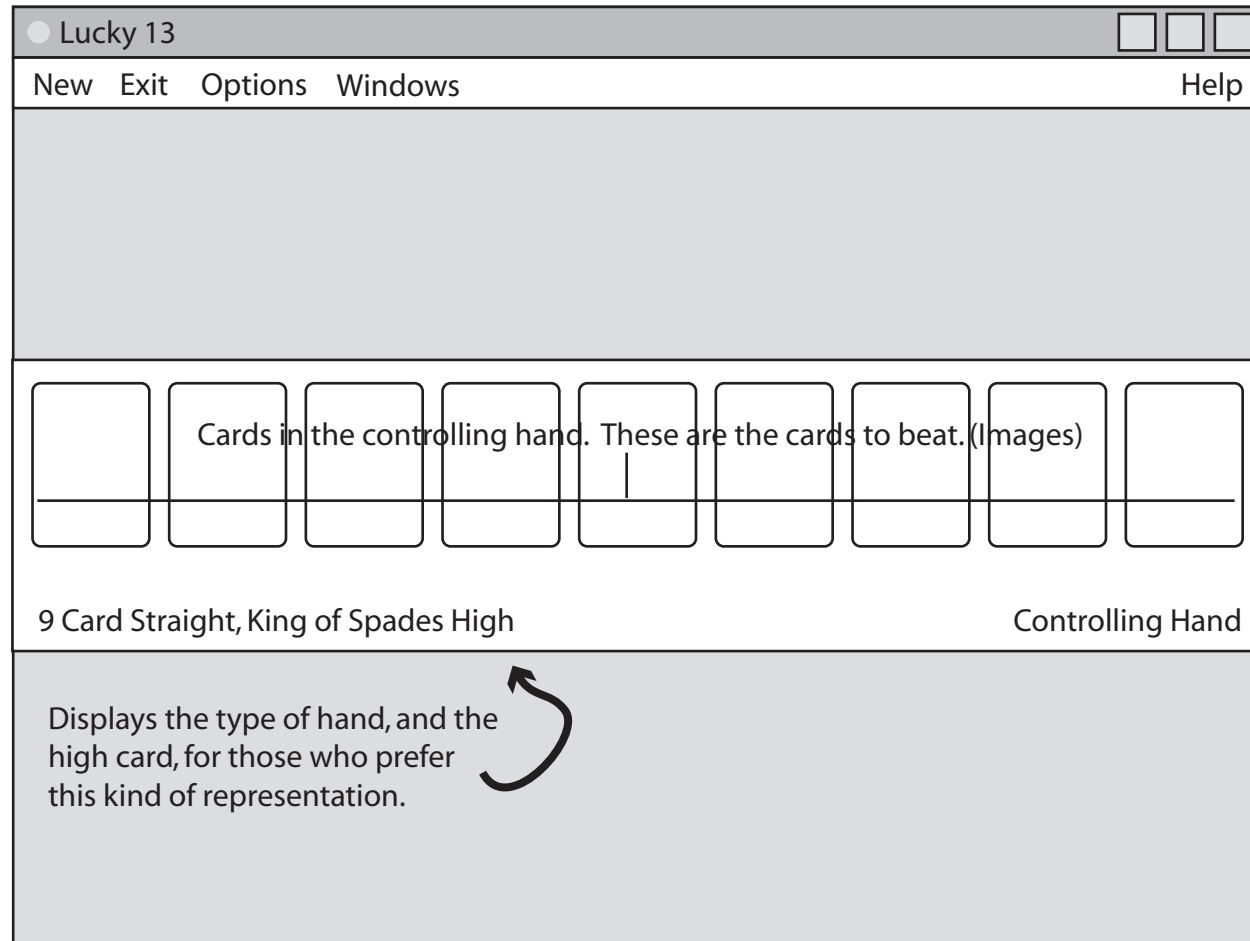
Lucky 13

New Exit Options Windows Help

Cards in the controlling hand. These are the cards to beat. (Images)

9 Card Straight, King of Spades High

Controlling Hand

Displays the type of hand, and the high card, for those who prefer this kind of representation.